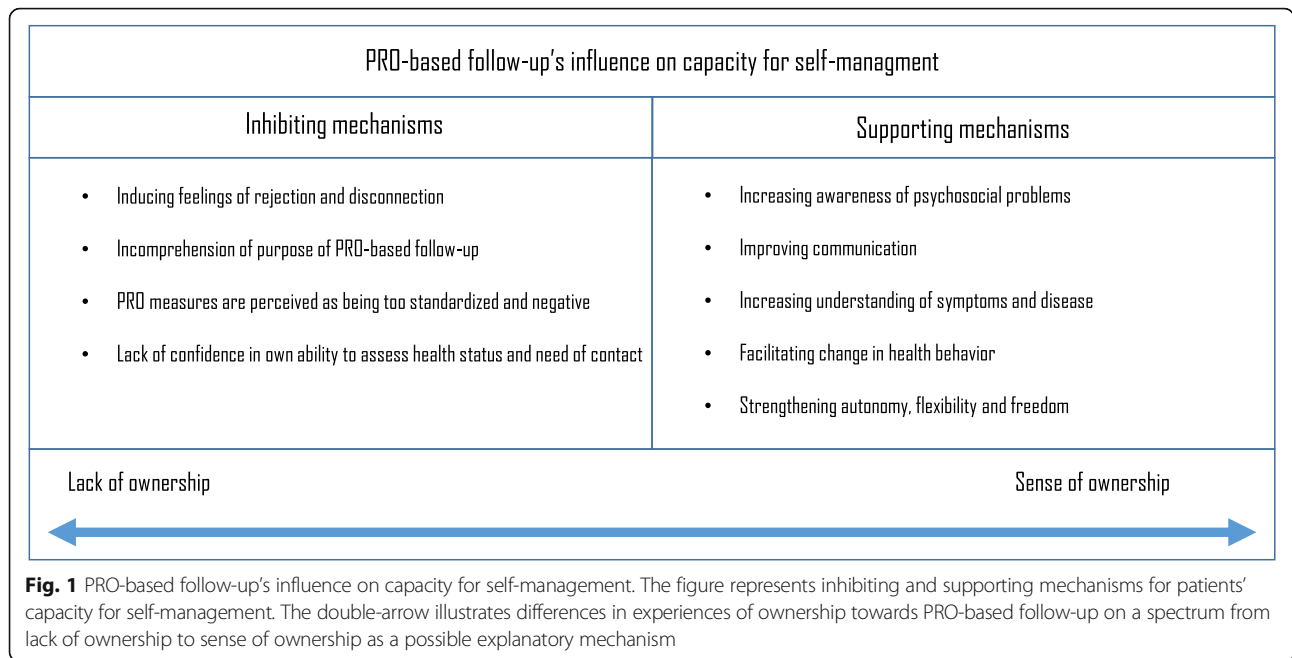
PRO-based follow-up's influence on capacity for self-managment

| Inhibiting mechanisms | Supporting mechanisms |
|---|---|
| • Inducing feelings of rejection and disconnection<br>• Incomprehension of purpose of PRO-based follow-up<br>• PRO measures are perceived as being too standardized and negative<br>• Lack of confidence in own ability to assess health status and need of contact | • Increasing awareness of psychosocial problems<br>• Improving communication<br>• Increasing understanding of symptoms and disease<br>• Facilitating change in health behavior<br>• Strengthening autonomy, flexibility and freedom |

Lack of ownership

Sense of ownership

**Fig. 1** PRO-based follow-up's influence on capacity for self-management. The figure represents inhibiting and supporting mechanisms for patients' capacity for self-management. The double-arrow illustrates differences in experiences of ownership towards PRO-based follow-up on a spectrum from lack of ownership to sense of ownership as a possible explanatory mechanism